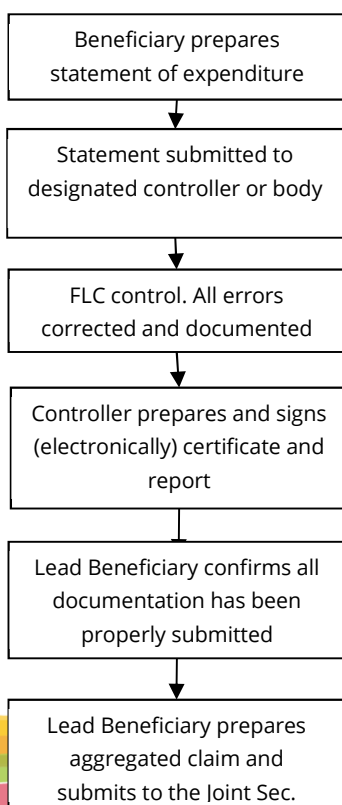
Beneficiary prepares statement of expenditure

Statement submitted to designated controller or body

FLC control. All errors corrected and documented

Controller prepares and signs (electronically) certificate and report

Lead Beneficiary confirms all documentation has been properly submitted

Lead Beneficiary prepares aggregated claim and submits to the Joint Sec.